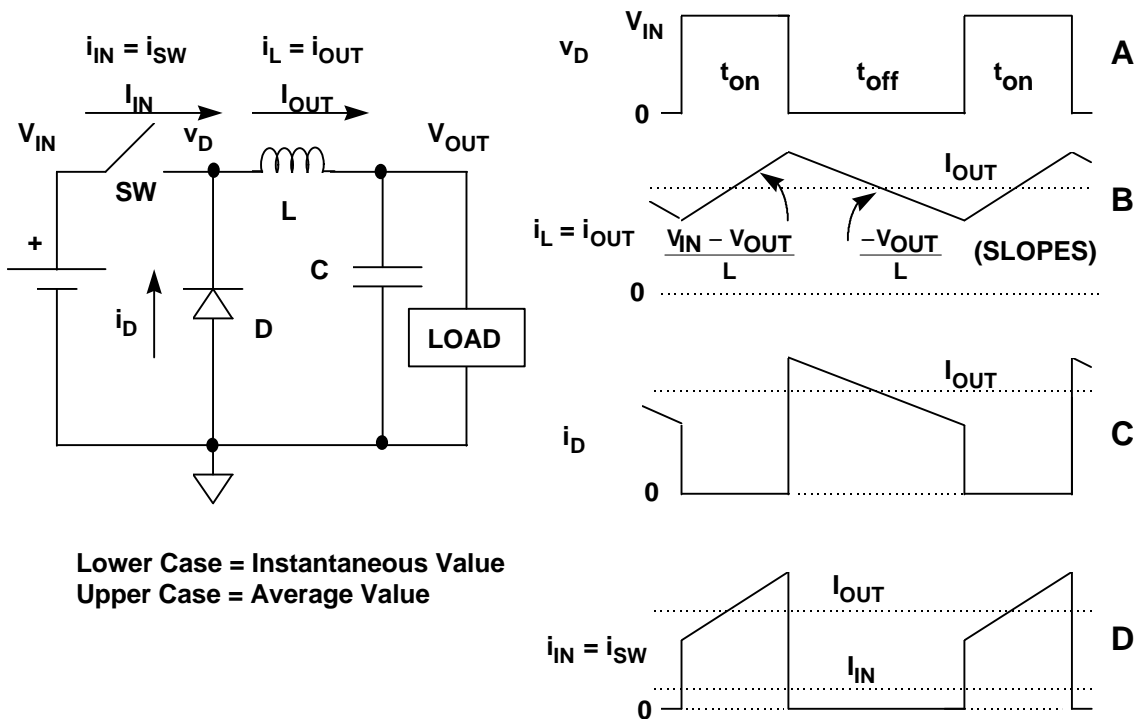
$i_{IN} = i_{SW}$

$i_L = i_{OUT}$

$I_{IN}$

$I_{OUT}$

$V_{IN}$

$v_D$

$V_{OUT}$

SW

L

+

C

$i_D$

D

LOAD

Lower Case = Instantaneous Value
Upper Case = Average Value

$v_D$

$V_{IN}$

$t_{on}$

$t_{off}$

$t_{on}$

0

A

$I_{OUT}$

B

$i_L = i_{OUT}$

$\frac{V_{IN} - V_{OUT}}{L}$

$\frac{-V_{OUT}}{L}$

(SLOPES)

0

$I_{OUT}$

$i_D$

C

0

$I_{OUT}$

$i_{IN} = i_{SW}$

D

$I_{IN}$

0